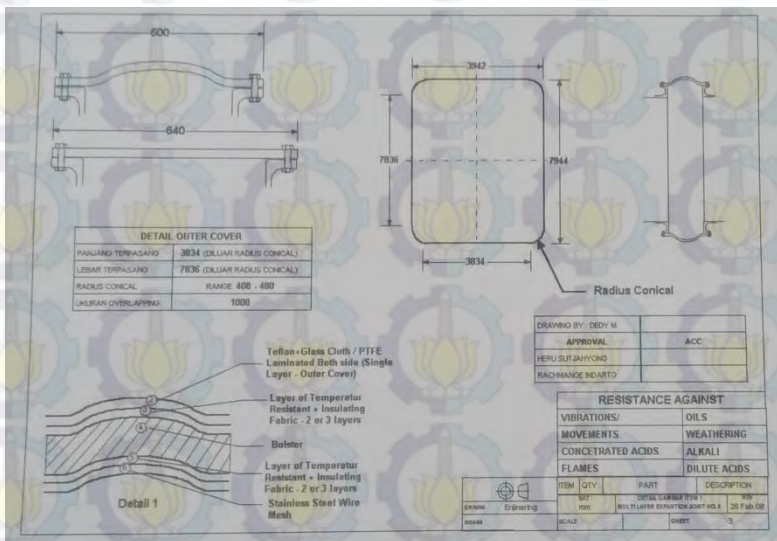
600

640

3942

7836

7944

3834

Radius Conical

| DETAIL OUTER COVER | |
|---|---|
| PANJANG TERPASANG | 3834 (DILUAR RADIUS CONICAL) |
| LEBAR TERPASANG | 7836 (DILUAR RADIUS CONICAL) |
| RADIUS CONICAL | RANGE 400 - 480 |
| UKURAN OVERLAPPING | 1000 |

| DRAWING BY : DEDY M | |
|---|---|
| APPROVAL | ACC |
| HERU SUTJAHYONO | |
| RACHMANDE INDARTO | |

Teflon+Glass Cloth / PTFE Laminated Both side (Single Layer - Outer Cover)

Layer of Temperatur Resistant + Insulating Fabric - 2 or 3 layers

Bolster

Layer of Temperatur Resistant + Insulating Fabric - 2 or 3 layers

Stainless Steel Wire Mesh

Detail 1

1 2 3 4 5 6

| RESISTANCE AGAINST | |
|---|---|
| VIBRATIONS/ | OILS |
| MOVEMENTS | WEATHERING |
| CONCETRATED ACIDS | ALKALI |
| FLAMES | DILUTE ACIDS |

ITEM | QTY | PART | DESCRIPTION

Enlinering

DRAWN

mm

DETAIL GAMBAR ITEM 1

MULTI LAYER EXPANTION JOINT NO.8

26 Feb 08

SCALE

SHEET

3